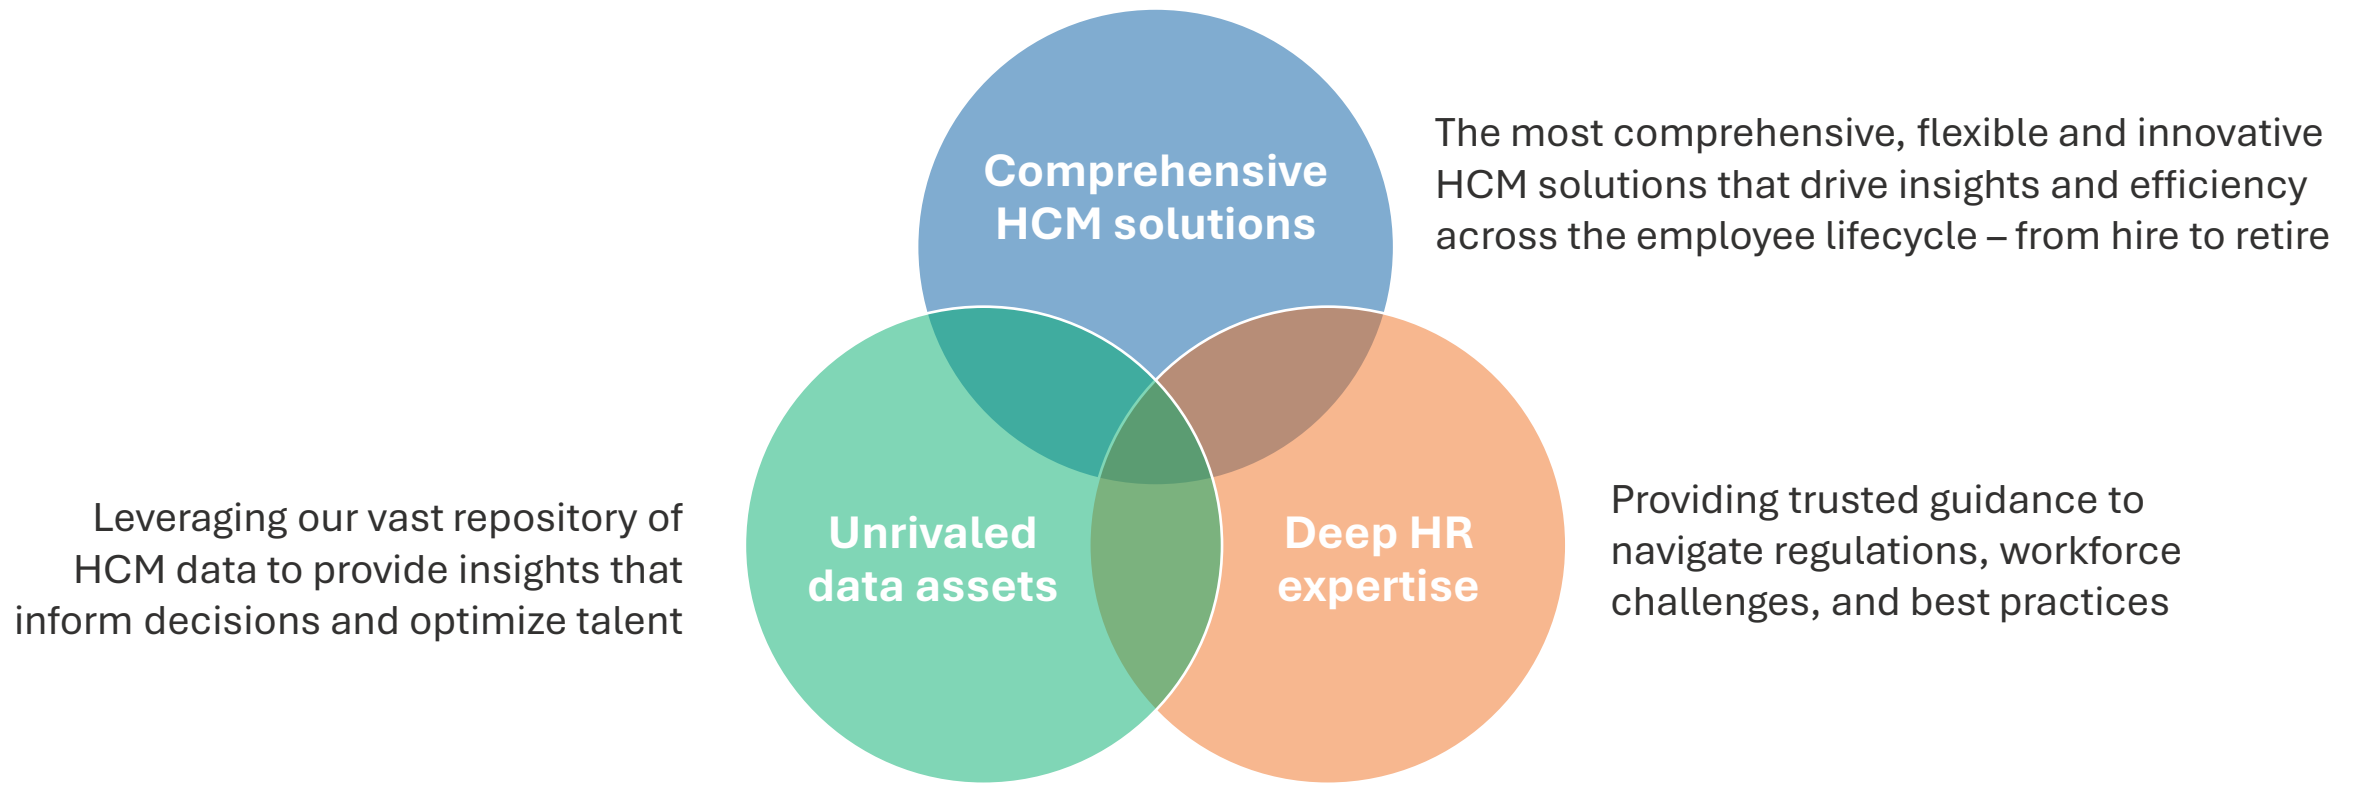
Comprehensive HCM solutions

The most comprehensive, flexible and innovative HCM solutions that drive insights and efficiency across the employee lifecycle – from hire to retire

Leveraging our vast repository of HCM data to provide insights that inform decisions and optimize talent

Unrivaled data assets

Deep HR expertise

Providing trusted guidance to navigate regulations, workforce challenges, and best practices